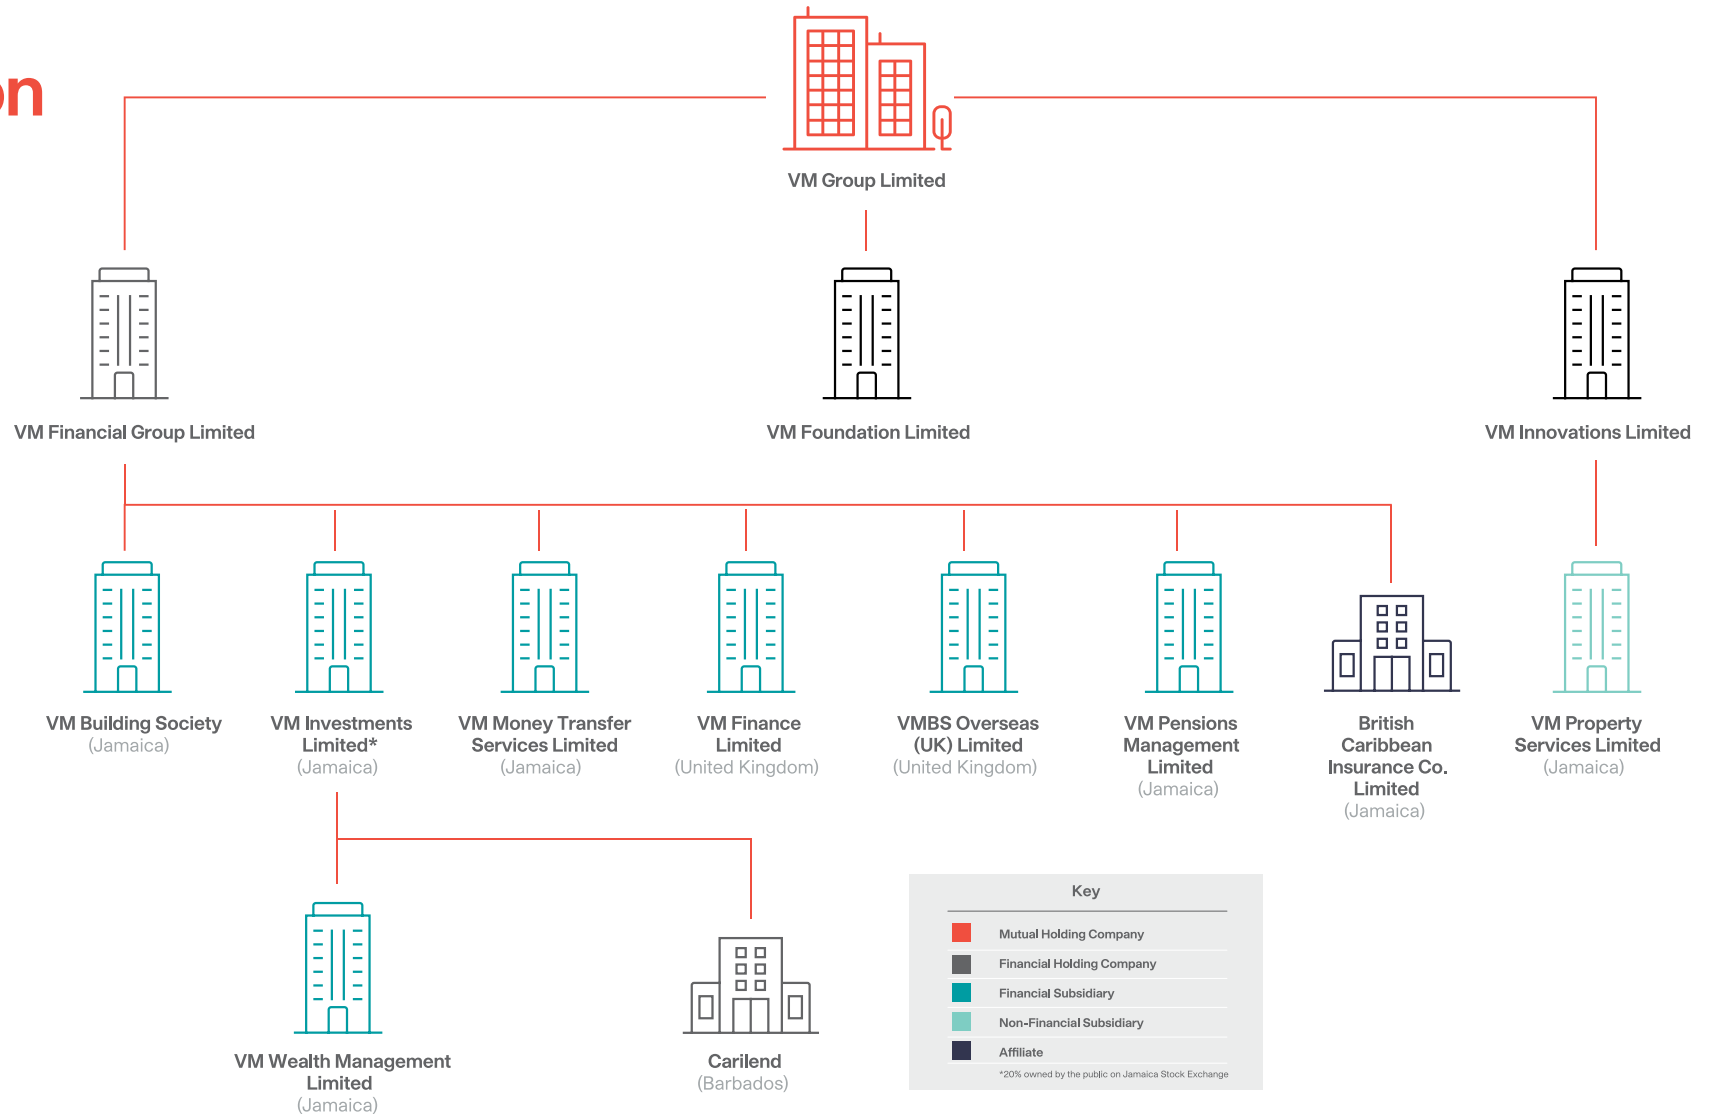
on

VM Group Limited

VM Financial Group Limited

VM Foundation Limited

VM Innovations Limited

VM Building Society
(Jamaica)

VM Investments Limited*
(Jamaica)

VM Money Transfer Services Limited
(Jamaica)

VM Finance Limited
(United Kingdom)

VMBS Overseas (UK) Limited
(United Kingdom)

VM Pensions Management Limited
(Jamaica)

British Caribbean Insurance Co. Limited
(Jamaica)

VM Property Services Limited
(Jamaica)

VM Wealth Management Limited
(Jamaica)

Carilend
(Barbados)

Key

Mutual Holding Company

Financial Holding Company

Financial Subsidiary

Non-Financial Subsidiary

Affiliate

*20% owned by the public on Jamaica Stock Exchange